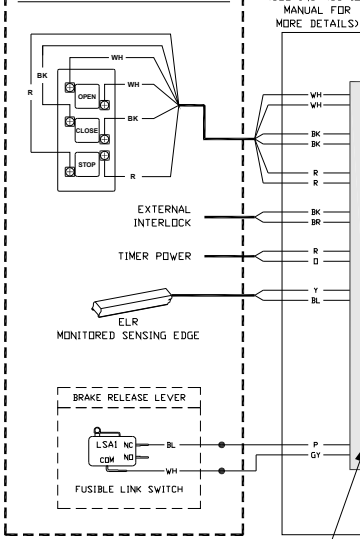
MANUAL FOR
MORE DETAILS)

BK
R
WH
OPEN
WH
CLOSE
BK
STOP
R

WH
WH
BK
BK
R
R

EXTERNAL INTERLOCK
BK
BR

TIMER POWER
R
O

Y
BL

ELR
MONITORED SENSING EDGE

BRAKE RELEASE LEVER

LSA1
NC
NO
COM
BL
WH
FUSIBLE LINK SWITCH

P
GY